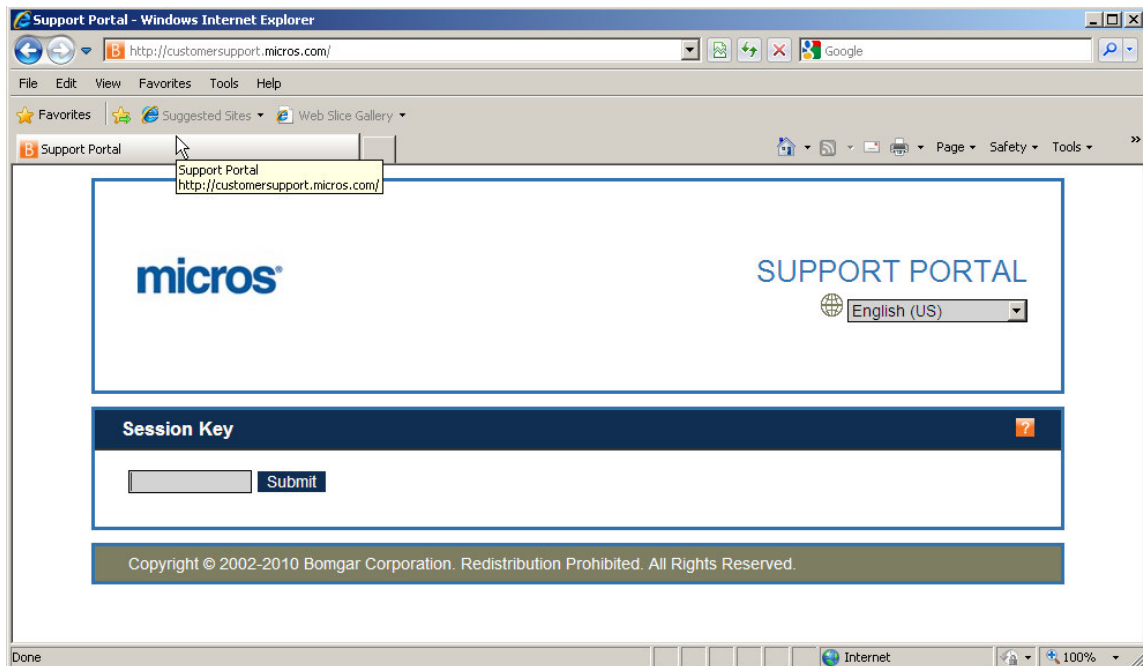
Support Portal - Windows Internet Explorer

http://customersupport.micros.com/

Google

File Edit View Favorites Tools Help

Favorites Suggested Sites Web Slice Gallery

Support Portal

Support Portal
http://customersupport.micros.com/

Page Safety Tools

micros®

SUPPORT PORTAL

English (US)

Session Key

?

Submit

Copyright © 2002-2010 Bomgar Corporation. Redistribution Prohibited. All Rights Reserved.

Done

Internet

100%